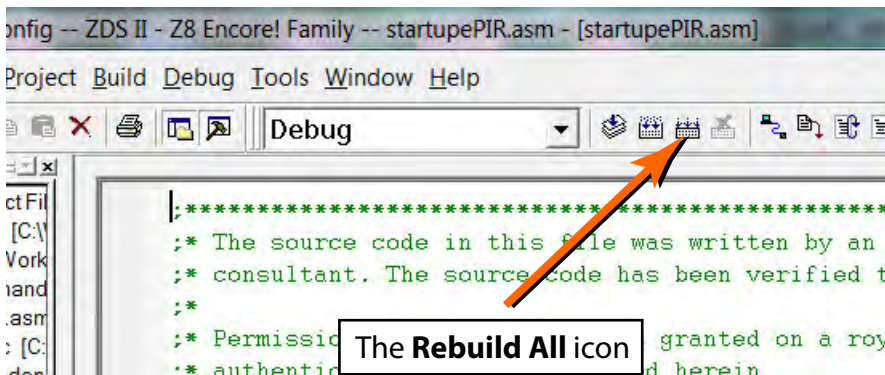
onfig -- ZDS II - Z8 Encore! Family -- startupePIR.asm - [startupePIR.asm]

Project Build Debug Tools Window Help

Debug

ct Fil
[C:\
Work
hand
.asm
: [C:
don

;*****************************************************************
;* The source code in this file was written by an
;* consultant. The source code has been verified t
;*
;* Permissio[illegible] granted on a roy
;* authentic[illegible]d herein

The **Rebuild All** icon